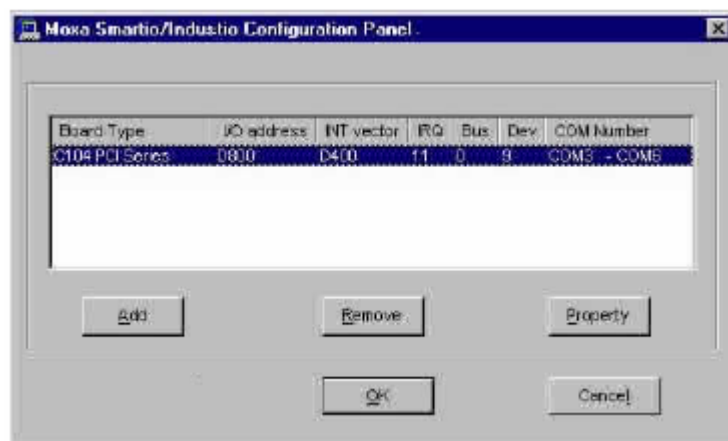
Moxa Smartio/Industio Configuration Panel

| Board Type | I/O address | INT vector | IRQ | Bus | Dev | COM Number |
|---|---|---|---|---|---|---|
| C104 PCI Series | D800 | D400 | 11 | 0 | 9 | COM3 - COM6 |

Add

Remove

Property

OK

Cancel